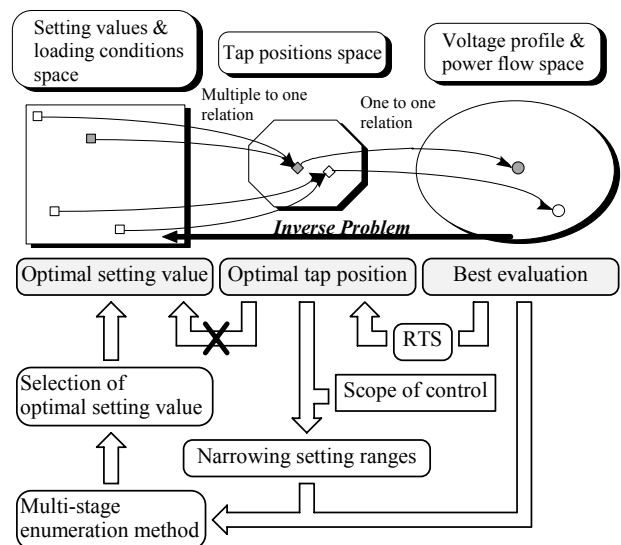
Setting values & loading conditions space

Tap positions space

Voltage profile & power flow space

Multiple to one relation

One to one relation

Inverse Problem

Optimal setting value

Optimal tap position

Best evaluation

RTS

Selection of optimal setting value

Scope of control

Narrowing setting ranges

Multi-stage enumeration method